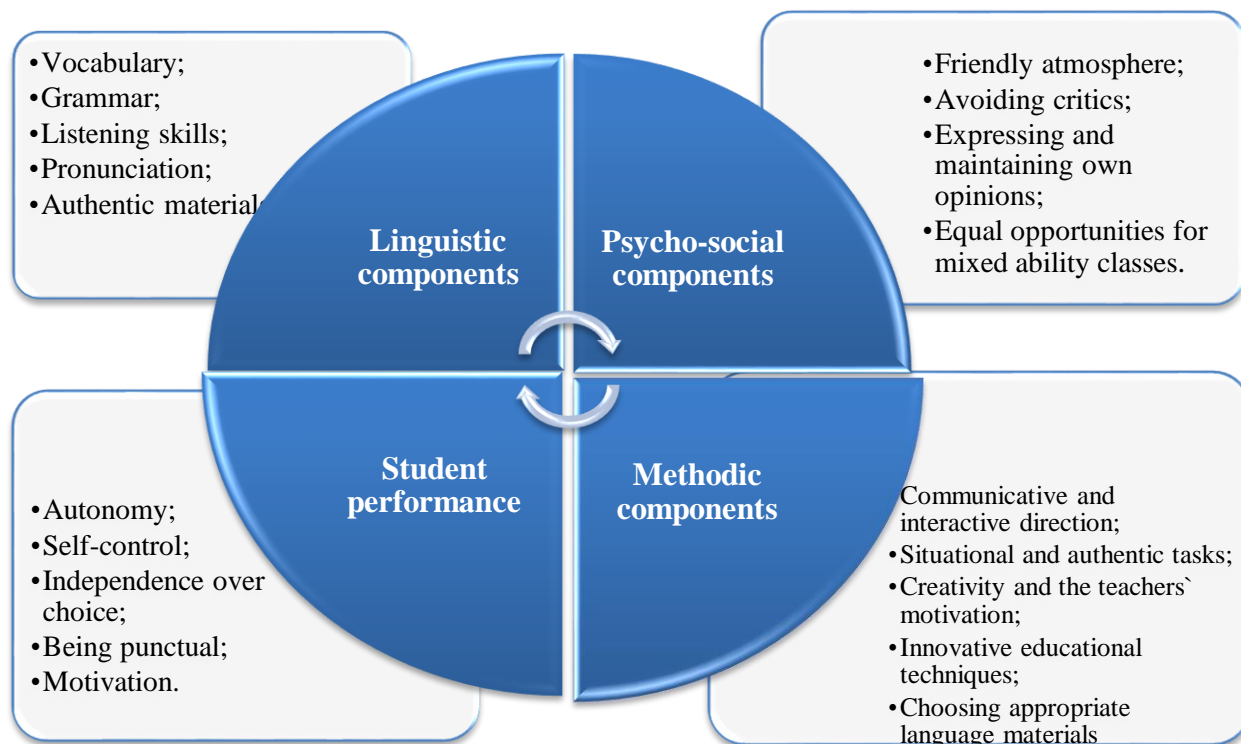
•Vocabulary;
•Grammar;
•Listening skills;
•Pronunciation;
•Authentic materials

•Friendly atmosphere;
•Avoiding critics;
•Expressing and maintaining own opinions;
•Equal opportunities for mixed ability classes.

Linguistic components

Psycho-social components

Student performance

Methodic components

•Autonomy;
•Self-control;
•Independence over choice;
•Being punctual;
•Motivation.

Communicative and interactive direction;
•Situational and authentic tasks;
•Creativity and the teachers` motivation;
•Innovative educational techniques;
•Choosing appropriate language materials